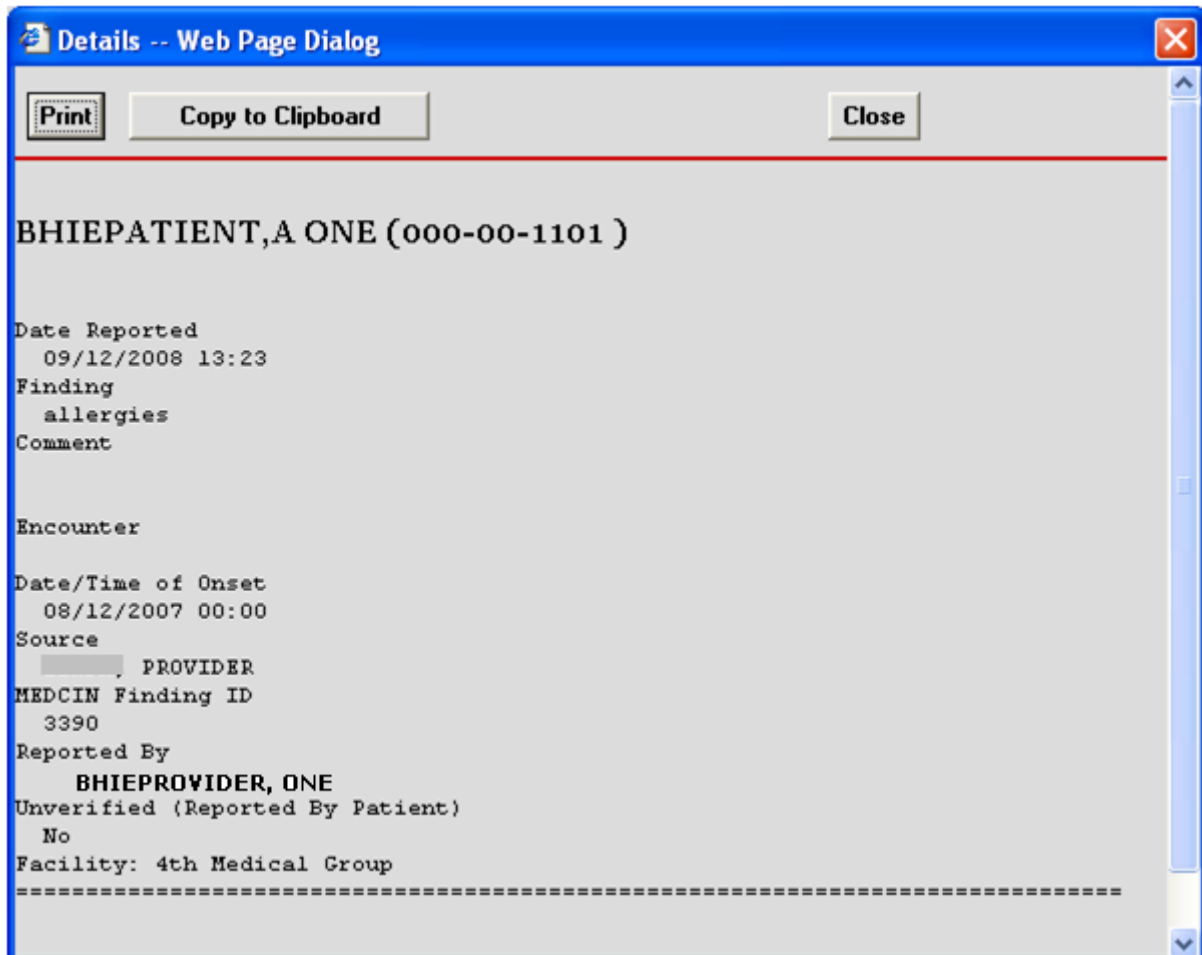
Details -- Web Page Dialog

Print

Copy to Clipboard

Close

BHIEPATIENT,A ONE (000-00-1101 )

Date Reported
09/12/2008 13:23
Finding
allergies
Comment

Encounter

Date/Time of Onset
08/12/2007 00:00
Source
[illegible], PROVIDER
MEDCIN Finding ID
3390
Reported By
BHIEPROVIDER, ONE
Unverified (Reported By Patient)
No
Facility: 4th Medical Group
================================================================================